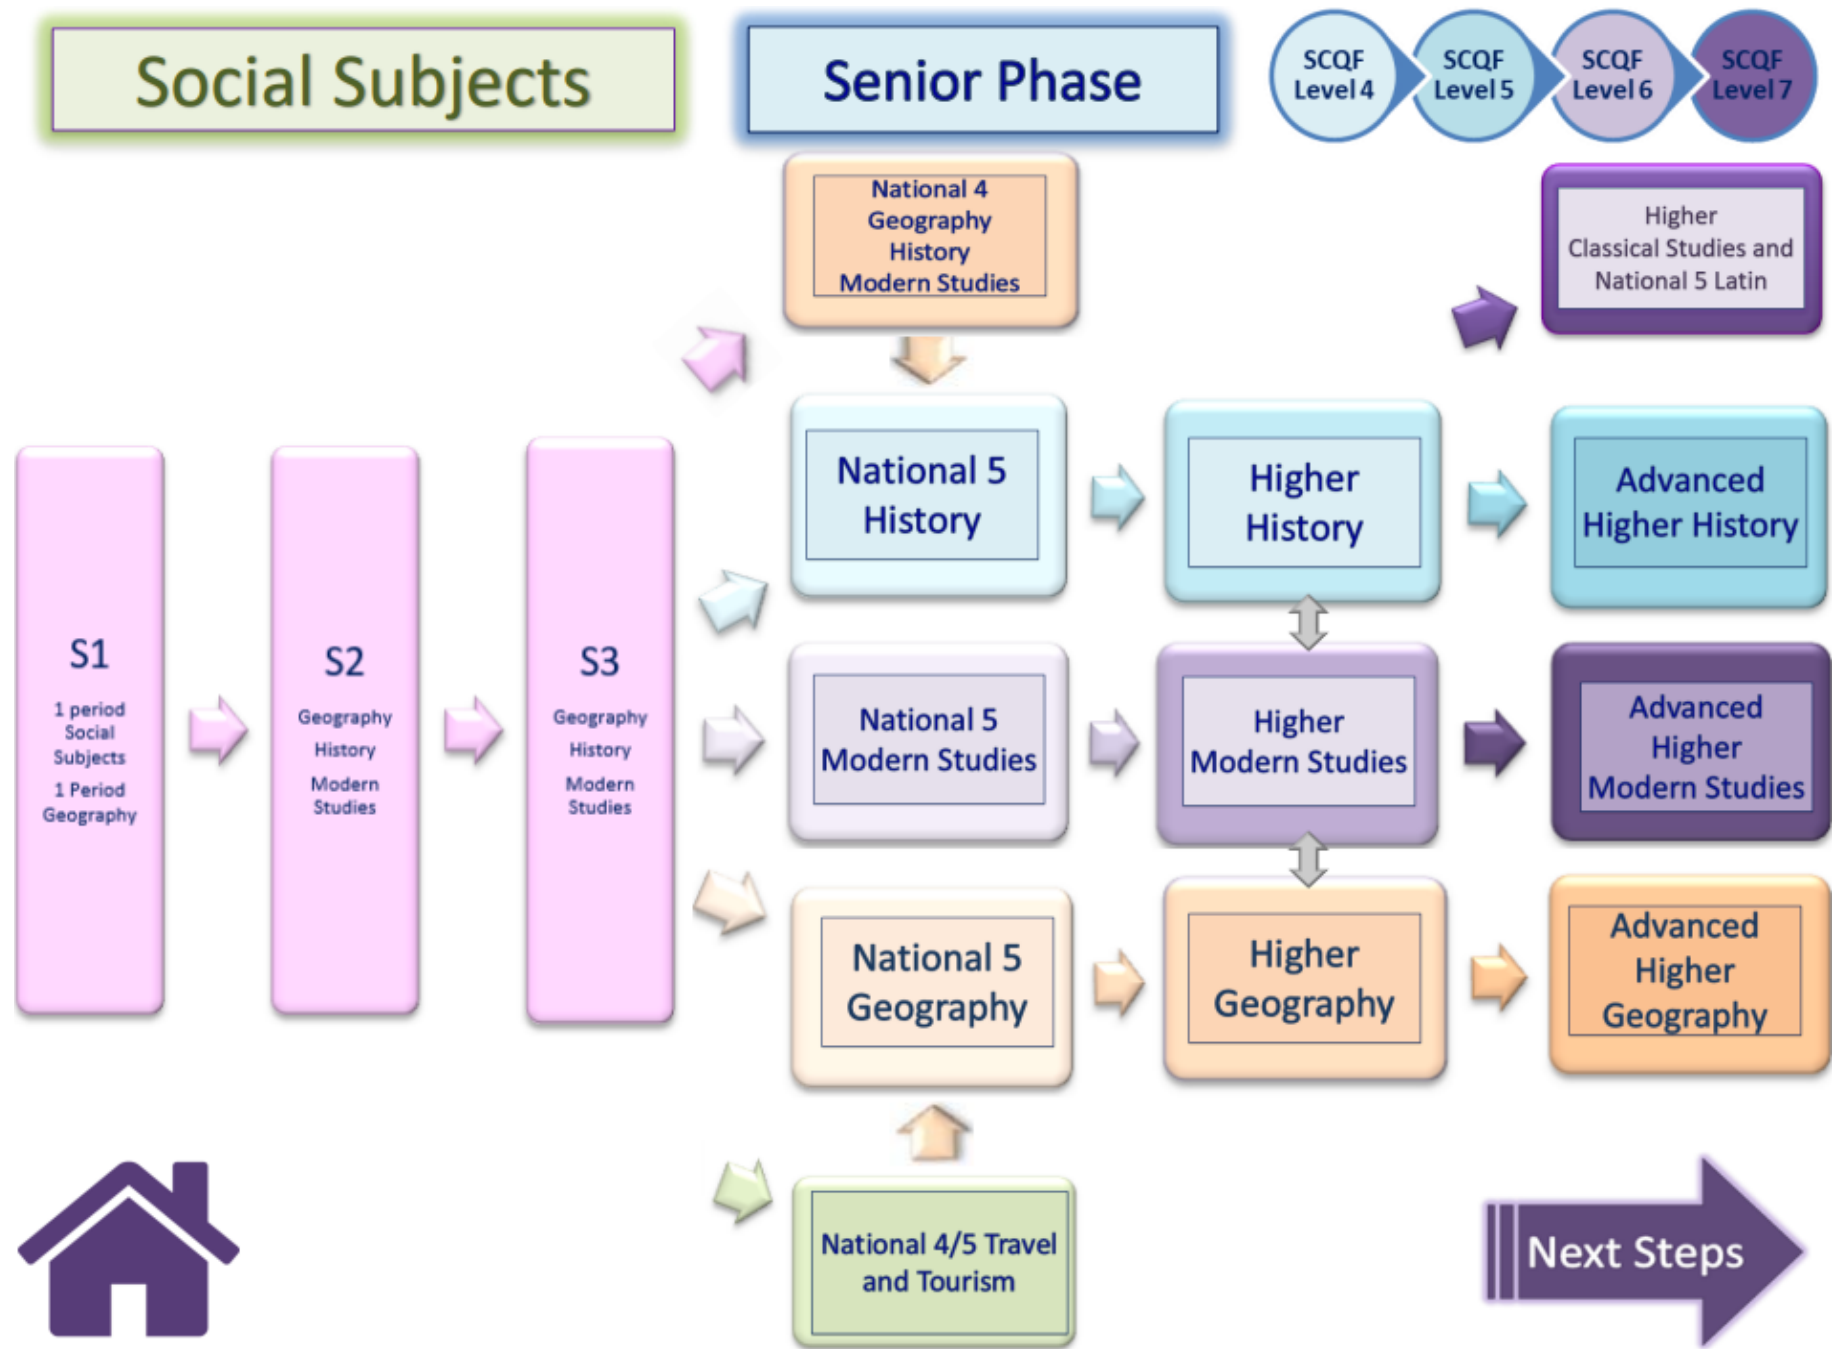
Social Subjects

Senior Phase

SCQF Level 4

SCQF Level 5

SCQF Level 6

SCQF Level 7

National 4
Geography
History
Modern Studies

Higher
Classical Studies and
National 5 Latin

S1
1 period Social Subjects
1 Period Geography

S2
Geography
History
Modern Studies

S3
Geography
History
Modern Studies

National 5 History

Higher History

Advanced Higher History

National 5 Modern Studies

Higher Modern Studies

Advanced Higher Modern Studies

National 5 Geography

Higher Geography

Advanced Higher Geography

National 4/5 Travel and Tourism

Next Steps